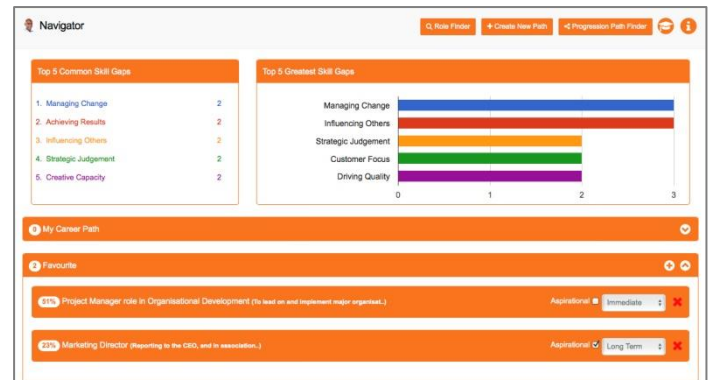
Navigator

Role Finder
+ Create New Path
Progression Path Finder

Top 5 Common Skill Gaps

1. Managing Change 2
2. Achieving Results 2
3. Influencing Others 2
4. Strategic Judgement 2
5. Creative Capacity 2

Top 5 Greatest Skill Gaps

Managing Change
Influencing Others
Strategic Judgement
Customer Focus
Driving Quality

0 1 2 3

0 My Career Path

2 Favourite

51% Project Manager role in Organisational Development (To lead on and implement major organisat..)
Aspirational Immediate

23% Marketing Director (Reporting to the CEO, and in association..)
Aspirational Long Term